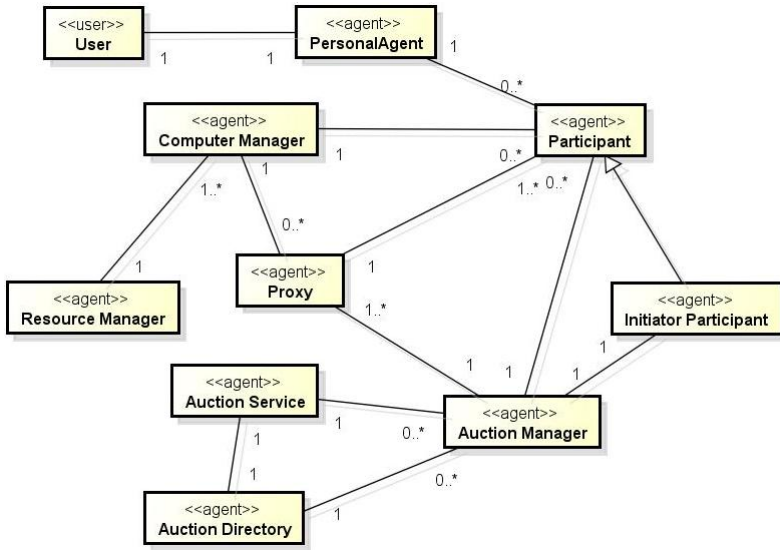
<<user>>
User

<<agent>>
PersonalAgent

1 1 1 0..*

<<agent>>
Computer Manager

<<agent>>
Participant

1 0..* 1 1..* 0..* 1..* 0..*

<<agent>>
Proxy

1

<<agent>>
Resource Manager

1..*

<<agent>>
Initiator Participant

1 1 1 1

<<agent>>
Auction Service

1 0..*

<<agent>>
Auction Manager

1 1 0..*

<<agent>>
Auction Directory

1